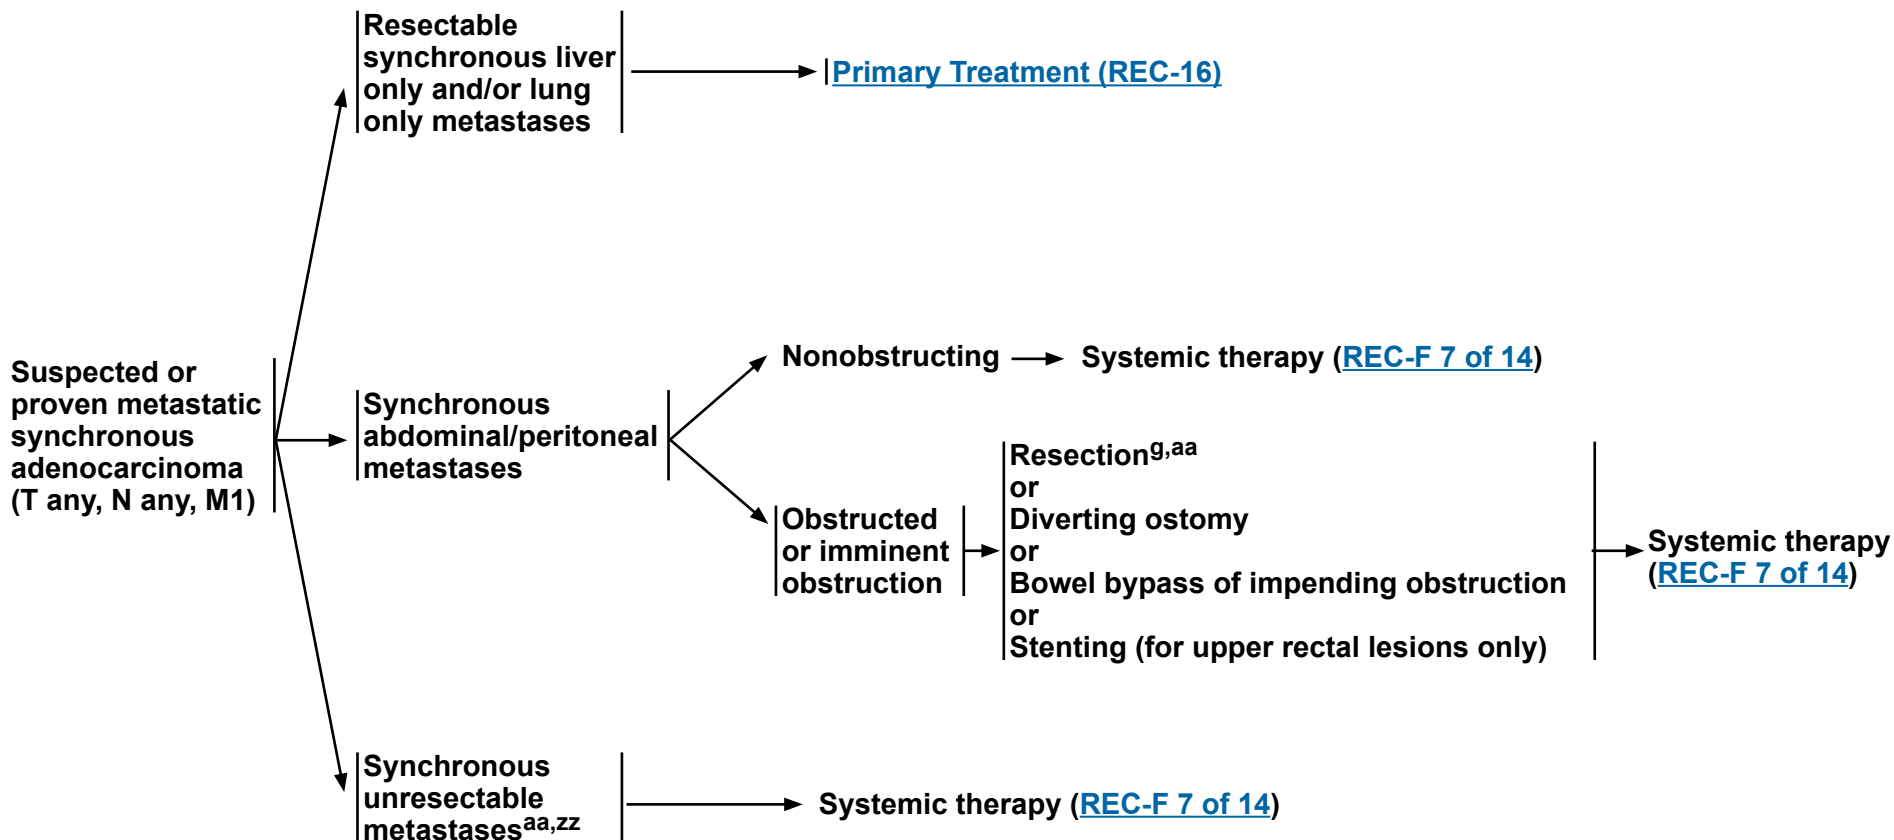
Suspected or proven metastatic synchronous adenocarcinoma (T any, N any, M1)

Resectable synchronous liver only and/or lung only metastases

Primary Treatment (REC-16)

Synchronous abdominal/peritoneal metastases

Nonobstructing

Systemic therapy (REC-F 7 of 14)

Obstructed or imminent obstruction

Resection$^{g,aa}$
or
Diverting ostomy
or
Bowel bypass of impending obstruction
or
Stenting (for upper rectal lesions only)

Systemic therapy (REC-F 7 of 14)

Synchronous unresectable metastases$^{aa,zz}$

Systemic therapy (REC-F 7 of 14)